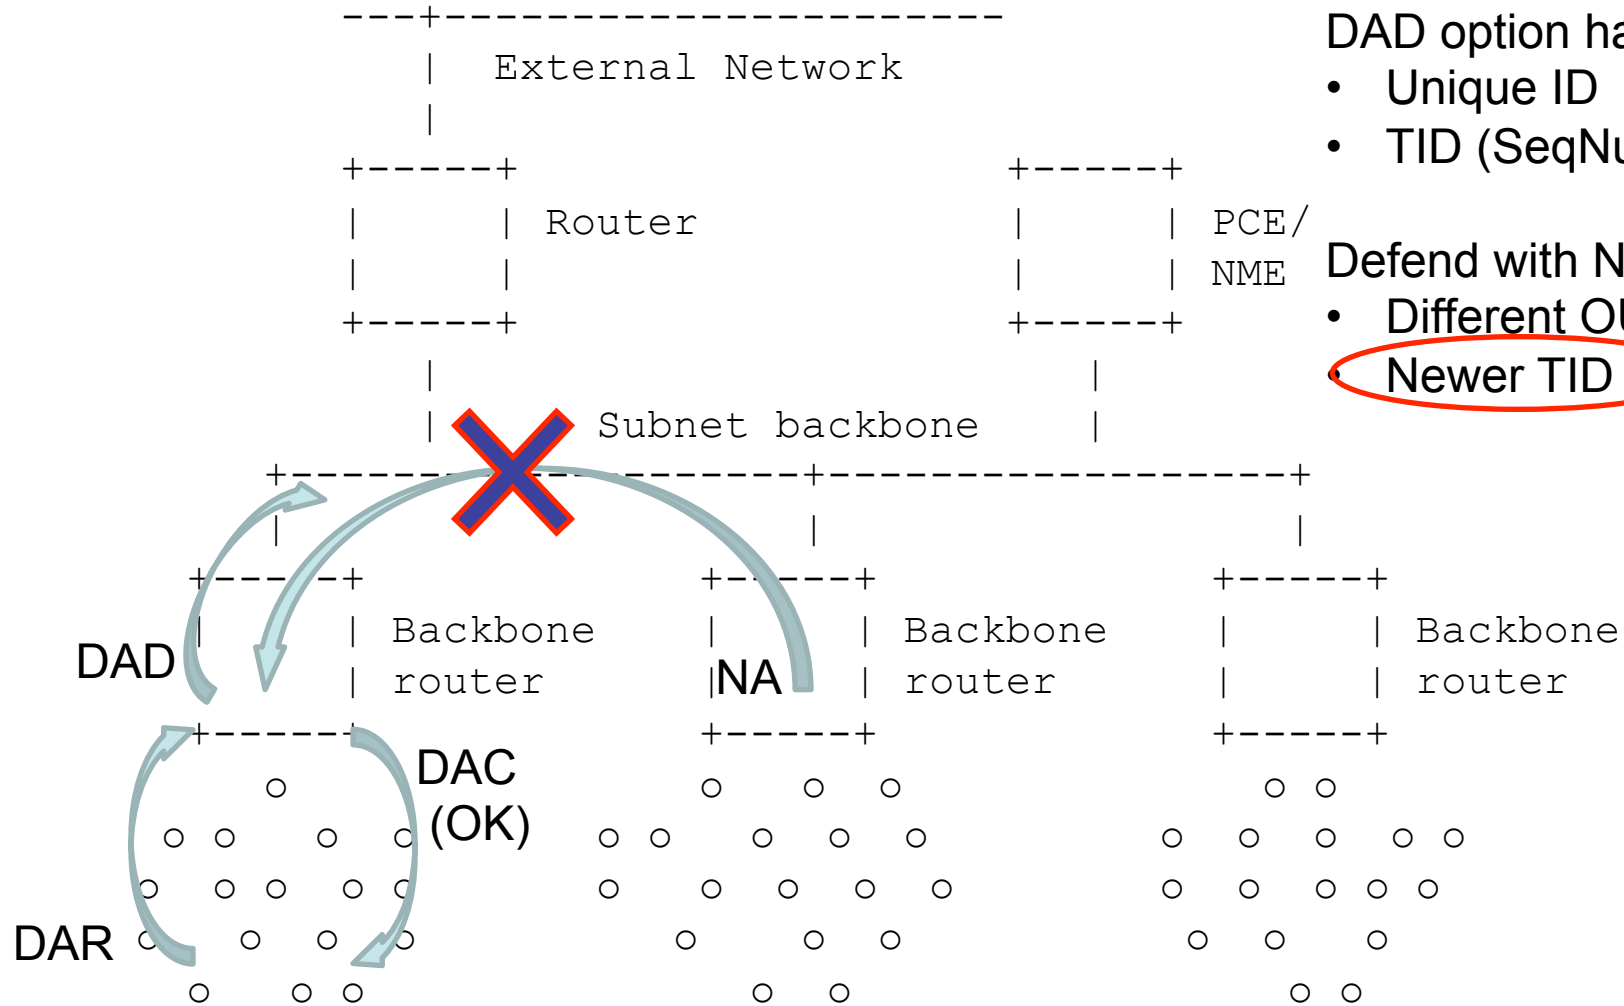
External Network

Router

PCE/
NME

Subnet backbone

Backbone router

Backbone router

Backbone router

DAD

NA

DAC
(OK)

DAR

DAD option ha
• Unique ID
• TID (SeqNu

Defend with N
• Different OU
• Newer TID